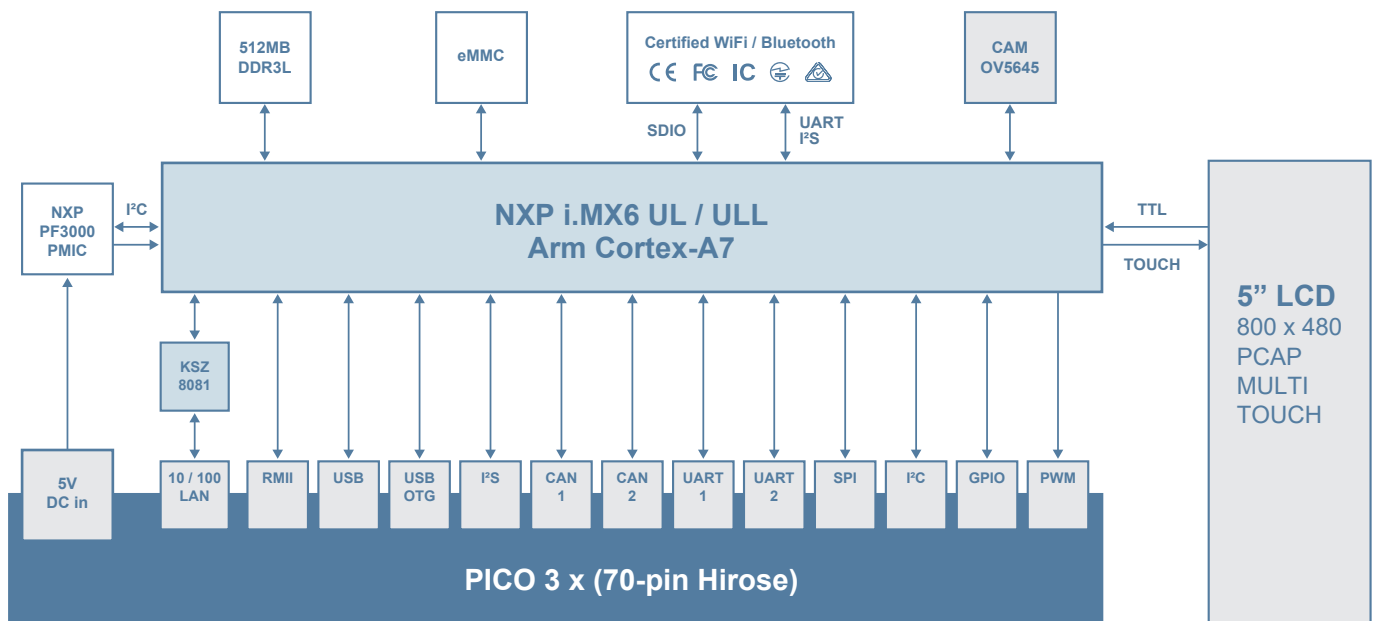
512MB
DDR3L

eMMC

Certified WiFi / Bluetooth
CE FC IC

CAM
OV5645

SDIO

UART
I²S

NXP
PF3000
PMIC

I²C

NXP i.MX6 UL / ULL
Arm Cortex-A7

TTL

TOUCH

5” LCD
800 x 480
PCAP
MULTI
TOUCH

KSZ
8081

5V
DC in

10 / 100
LAN

RMII

USB

USB
OTG

I²S

CAN
1

CAN
2

UART
1

UART
2

SPI

I²C

GPIO

PWM

PICO 3 x (70-pin Hirose)